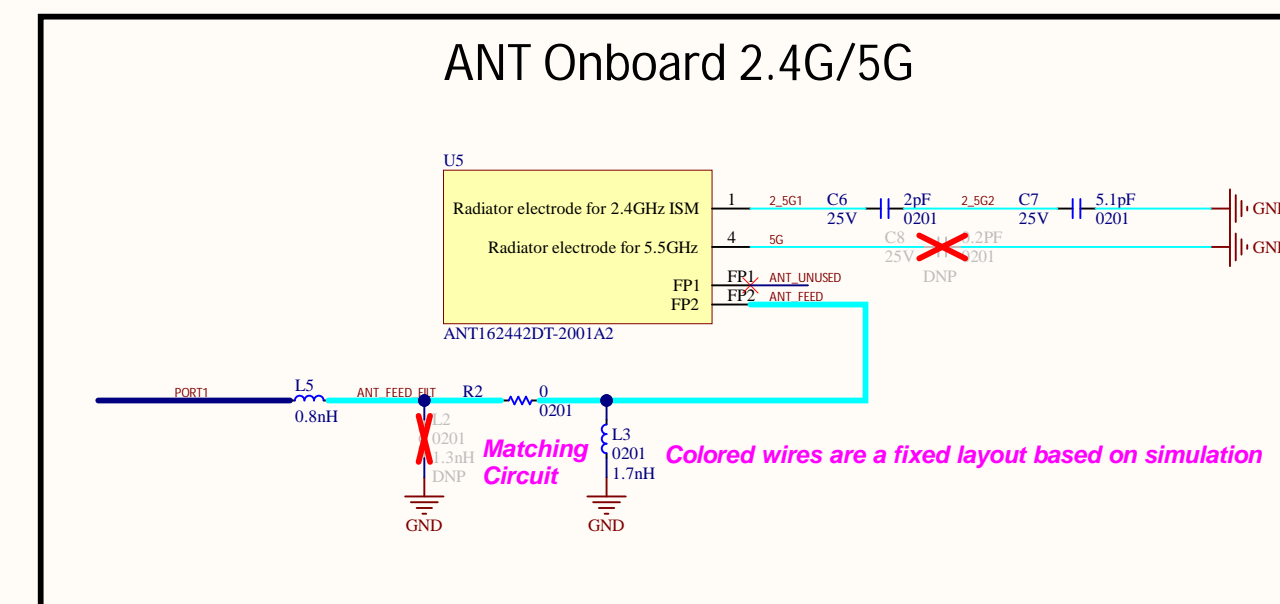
ANT Onboard 2.4G/5G

U5

Radiator electrode for 2.4GHz ISM

Radiator electrode for 5.5GHz

FP1

FP2

ANT162442DT-2001A2

1 2_5G1 C6 25V 2pF 0201 2_5G2 C7 25V 5.1pF 0201 GN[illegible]

4 5G C8 25V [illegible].2PF 0201 DNP GN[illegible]

FP1 ANT_UNUSED

FP2 ANT_FEED

PORT1 L5 0.8nH ANT_FEED_FLT R2 0 0201

L2 0201 1.3nH DNP

GND

Matching Circuit

L3 0201 1.7nH

GND

Colored wires are a fixed layout based on simulation